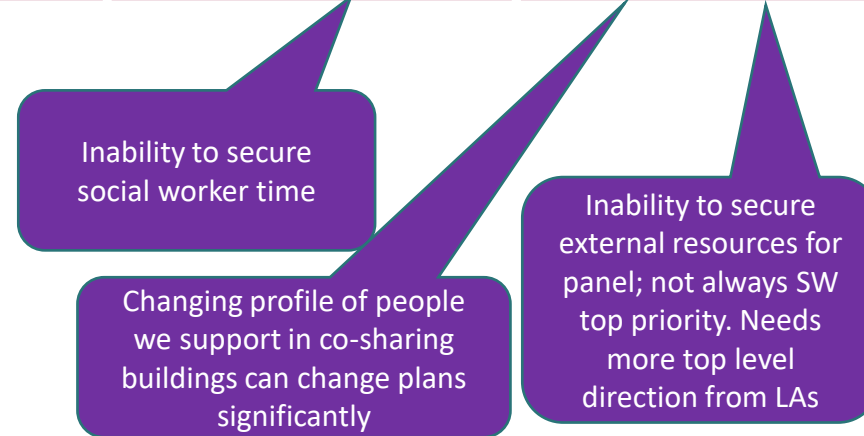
Inability to secure social worker time

Changing profile of people we support in co-sharing buildings can change plans significantly

Inability to secure external resources for panel; not always SW top priority. Needs more top level direction from LAs